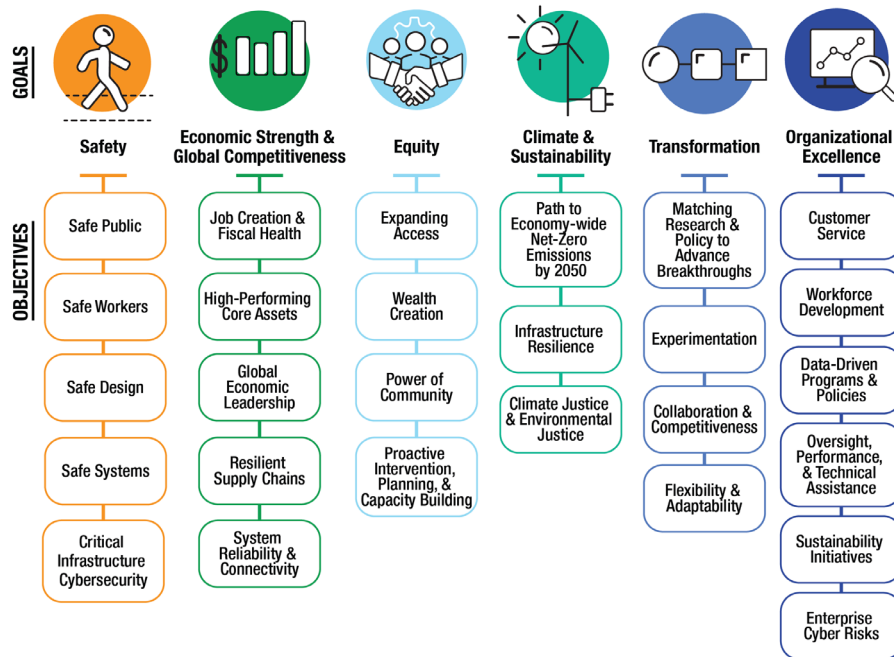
GOALS

OBJECTIVES

Safety

Safe Public

Safe Workers

Safe Design

Safe Systems

Critical Infrastructure Cybersecurity

Economic Strength & Global Competitiveness

Job Creation & Fiscal Health

High-Performing Core Assets

Global Economic Leadership

Resilient Supply Chains

System Reliability & Connectivity

Equity

Expanding Access

Wealth Creation

Power of Community

Proactive Intervention, Planning, & Capacity Building

Climate & Sustainability

Path to Economy-wide Net-Zero Emissions by 2050

Infrastructure Resilience

Climate Justice & Environmental Justice

Transformation

Matching Research & Policy to Advance Breakthroughs

Experimentation

Collaboration & Competitiveness

Flexibility & Adaptability

Organizational Excellence

Customer Service

Workforce Development

Data-Driven Programs & Policies

Oversight, Performance, & Technical Assistance

Sustainability Initiatives

Enterprise Cyber Risks